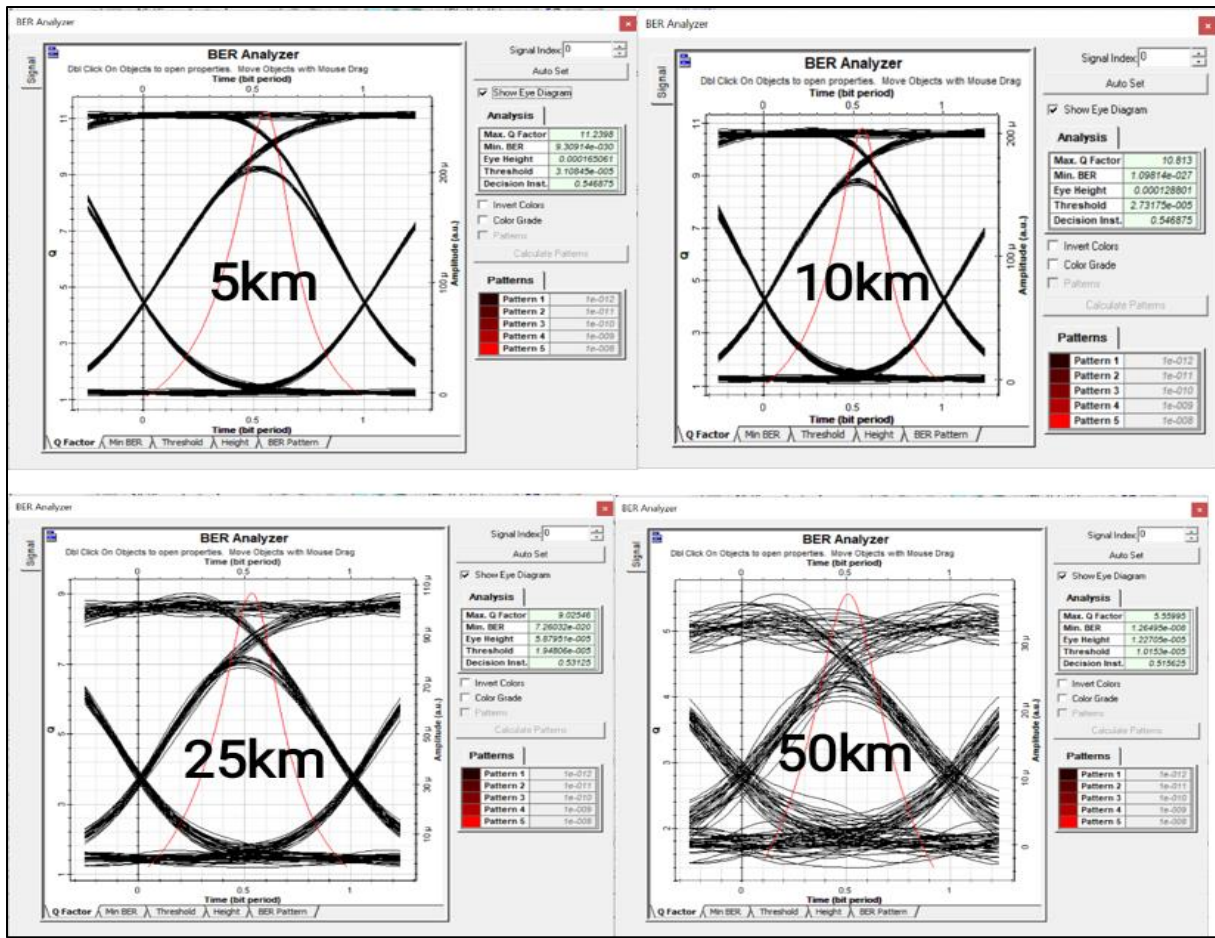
BER Analyzer

Signal

BER Analyzer
Dbl Click On Objects to open properties. Move Objects with Mouse Drag
Time (bit period)
0 0.5 1

Q
11
9
7
5
3
1

200 μ
100 μ
0
Amplitude (a.u.)

5km

Time (bit period)
0 0.5 1

Q Factor | Min BER | Threshold | Height | BER Pattern

Signal Index: 0
Auto Set
Show Eye Diagram

Analysis

| Max. Q Factor | 11.2398 |
|---|---|
| Min. BER | 9.30914e-030 |
| Eye Height | 0.000165061 |
| Threshold | 3.10845e-005 |
| Decision Inst. | 0.546875 |

Invert Colors
Color Grade
Patterns
Calculate Patterns

Patterns

| Pattern 1 | 1e-012 |
|---|---|
| Pattern 2 | 1e-011 |
| Pattern 3 | 1e-010 |
| Pattern 4 | 1e-009 |
| Pattern 5 | 1e-008 |

BER Analyzer

Signal

BER Analyzer
Dbl Click On Objects to open properties. Move Objects with Mouse Drag
Time (bit period)
0 0.5 1

Q
11
9
7
5
3
1

200 μ
100 μ
0
Amplitude (a.u.)

10km

Time (bit period)
0 0.5 1

Q Factor | Min BER | Threshold | Height | BER Pattern

Signal Index: 0
Auto Set
Show Eye Diagram

Analysis

| Max. Q Factor | 10.813 |
|---|---|
| Min. BER | 1.09814e-027 |
| Eye Height | 0.000128801 |
| Threshold | 2.73175e-005 |
| Decision Inst. | 0.546875 |

Invert Colors
Color Grade
Patterns
Calculate Patterns

Patterns

| Pattern 1 | 1e-012 |
|---|---|
| Pattern 2 | 1e-011 |
| Pattern 3 | 1e-010 |
| Pattern 4 | 1e-009 |
| Pattern 5 | 1e-008 |

BER Analyzer

Signal

BER Analyzer
Dbl Click On Objects to open properties. Move Objects with Mouse Drag
Time (bit period)
0 0.5 1

Q
9
7
5
3
1

110 μ
90 μ
70 μ
50 μ
30 μ
10 μ
Amplitude (a.u.)

25km

Time (bit period)
0 0.5 1

Q Factor | Min BER | Threshold | Height | BER Pattern

Signal Index: 0
Auto Set
Show Eye Diagram

Analysis

| Max. Q Factor | 9.02546 |
|---|---|
| Min. BER | 7.26032e-020 |
| Eye Height | 5.87951e-005 |
| Threshold | 1.94806e-005 |
| Decision Inst. | 0.53125 |

Invert Colors
Color Grade
Patterns
Calculate Patterns

Patterns

| Pattern 1 | 1e-012 |
|---|---|
| Pattern 2 | 1e-011 |
| Pattern 3 | 1e-010 |
| Pattern 4 | 1e-009 |
| Pattern 5 | 1e-008 |

BER Analyzer

Signal

BER Analyzer
Dbl Click On Objects to open properties. Move Objects with Mouse Drag
Time (bit period)
0 0.5 1

Q
5
4
3
2

30 μ
20 μ
10 μ
0
Amplitude (a.u.)

50km

Time (bit period)
0 0.5 1

Q Factor | Min BER | Threshold | Height | BER Pattern

Signal Index: 0
Auto Set
Show Eye Diagram

Analysis

| Max. Q Factor | 5.55995 |
|---|---|
| Min. BER | 1.26495e-008 |
| Eye Height | 1.22705e-005 |
| Threshold | 1.0153e-005 |
| Decision Inst. | 0.515625 |

Invert Colors
Color Grade
Patterns
Calculate Patterns

Patterns

| Pattern 1 | 1e-012 |
|---|---|
| Pattern 2 | 1e-011 |
| Pattern 3 | 1e-010 |
| Pattern 4 | 1e-009 |
| Pattern 5 | 1e-008 |